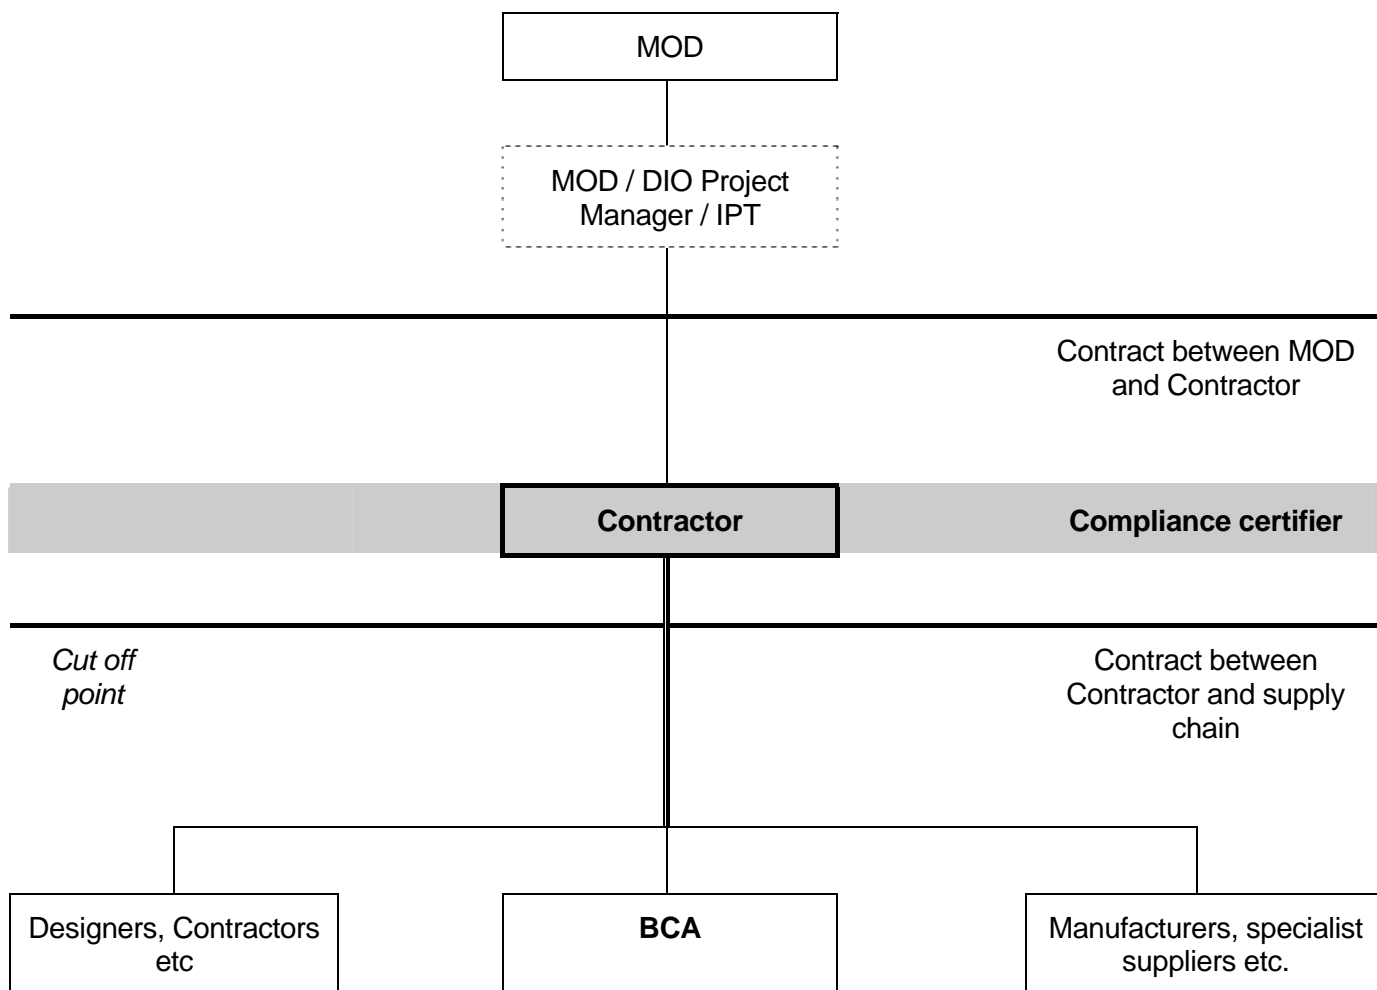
MOD

MOD / DIO Project Manager / IPT

Contract between MOD and Contractor

**Contractor**

**Compliance certifier**

*Cut off point*

Contract between Contractor and supply chain

Designers, Contractors etc

**BCA**

Manufacturers, specialist suppliers etc.